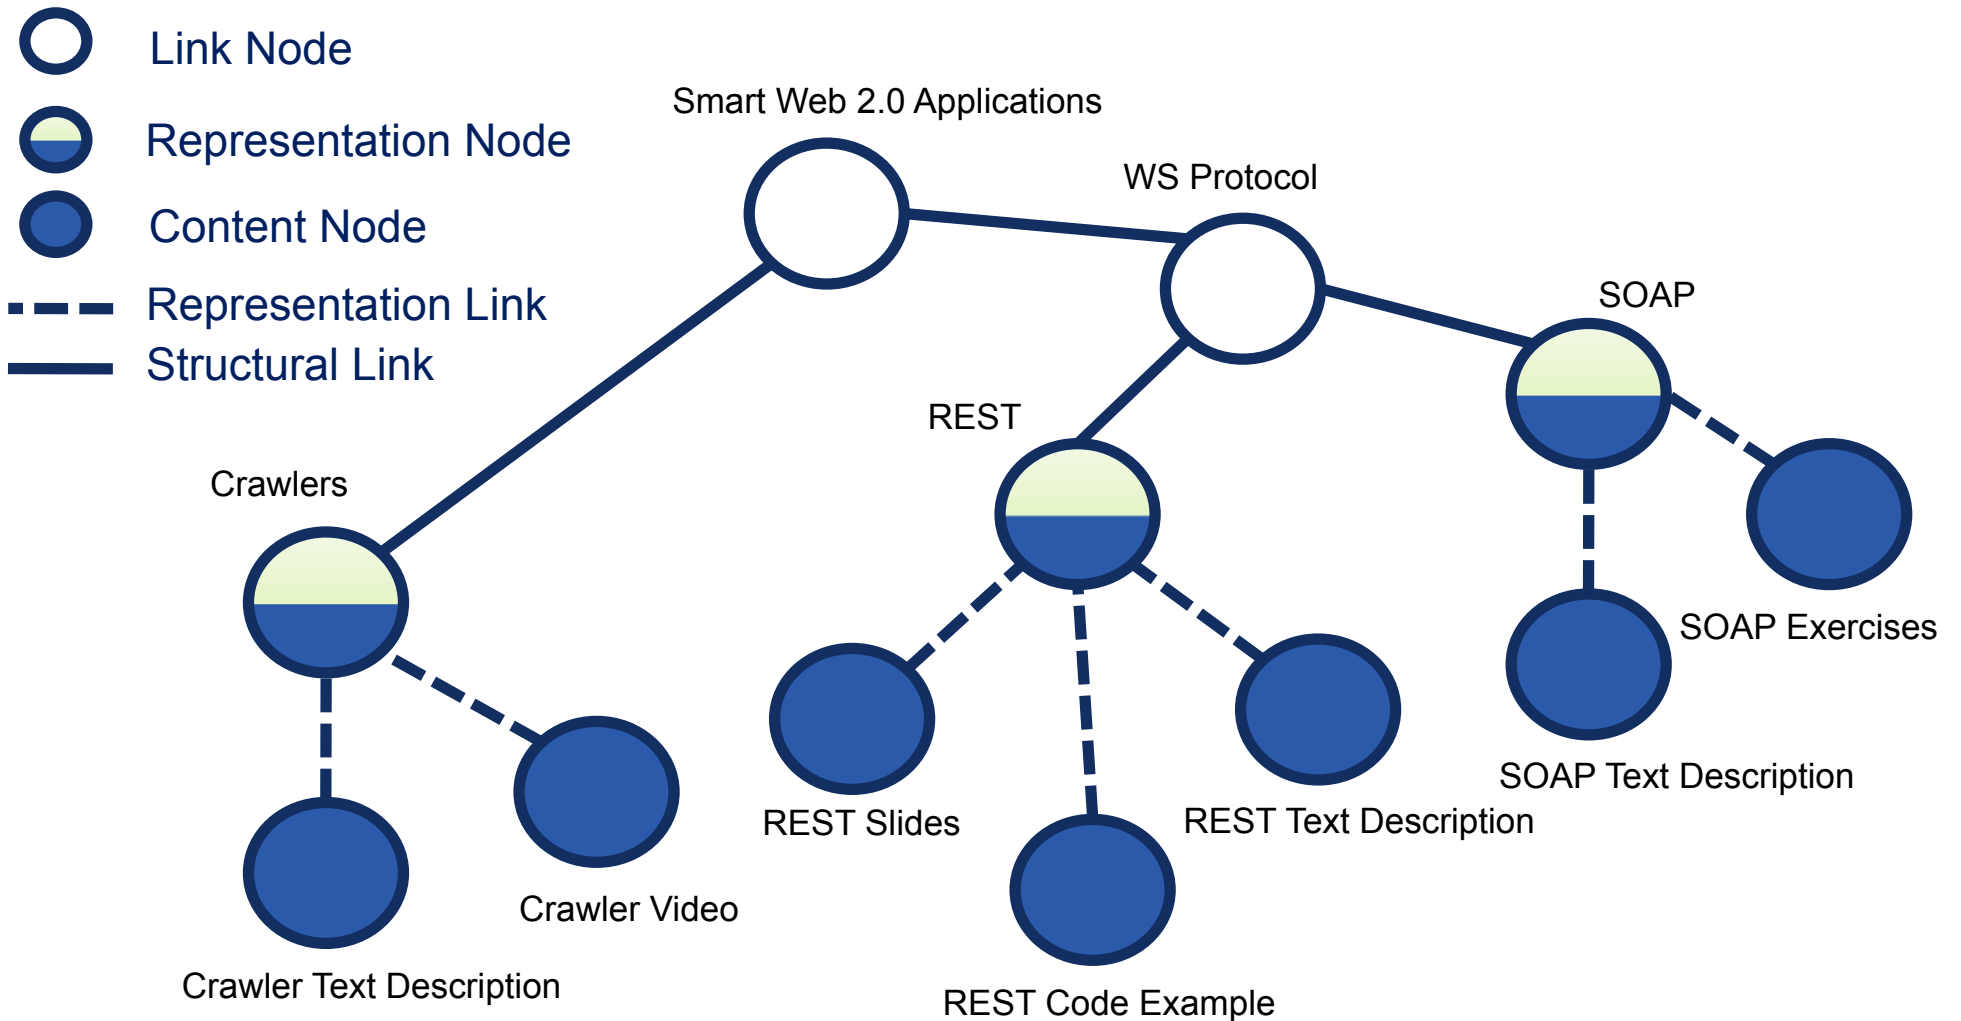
Link Node
Representation Node
Content Node
Representation Link
Structural Link

Smart Web 2.0 Applications
WS Protocol
SOAP
REST
Crawlers
SOAP Exercises
SOAP Text Description
REST Slides
REST Text Description
REST Code Example
Crawler Video
Crawler Text Description